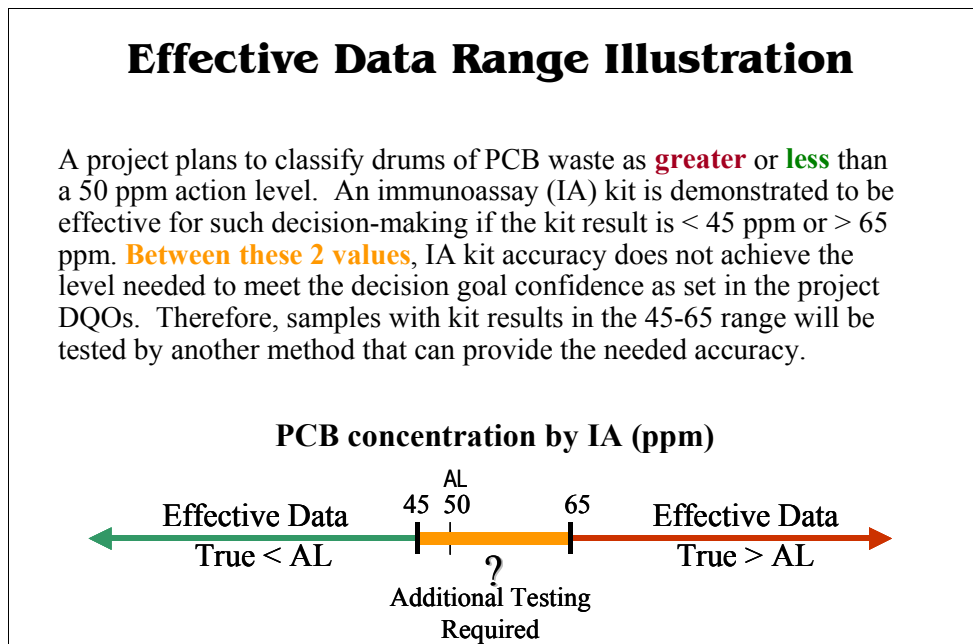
Effective Data Range Illustration

A project plans to classify drums of PCB waste as greater or less than a 50 ppm action level. An immunoassay (IA) kit is demonstrated to be effective for such decision-making if the kit result is < 45 ppm or > 65 ppm. Between these 2 values, IA kit accuracy does not achieve the level needed to meet the decision goal confidence as set in the project DQOs. Therefore, samples with kit results in the 45-65 range will be tested by another method that can provide the needed accuracy.

PCB concentration by IA (ppm)

AL

45 50 65

Effective Data
True < AL

?
Additional Testing Required

Effective Data
True > AL